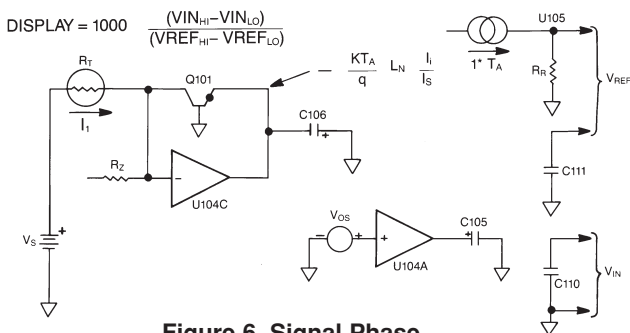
DISPLAY = 1000 $\frac{(VIN_{HI}-VIN_{LO})}{(VREF_{HI}-VREF_{LO})}$

$R_T$

$I_1$

Q101

$-\frac{KT_A}{q} L_N \frac{I_i}{I_S}$

U105

$1^* T_A$

$R_R$

$V_{REF}$

C106

$R_Z$

U104C

C111

$V_{OS}$

C105

U104A

$V_S$

C110

$V_{IN}$

Figure 6. Signal Phase